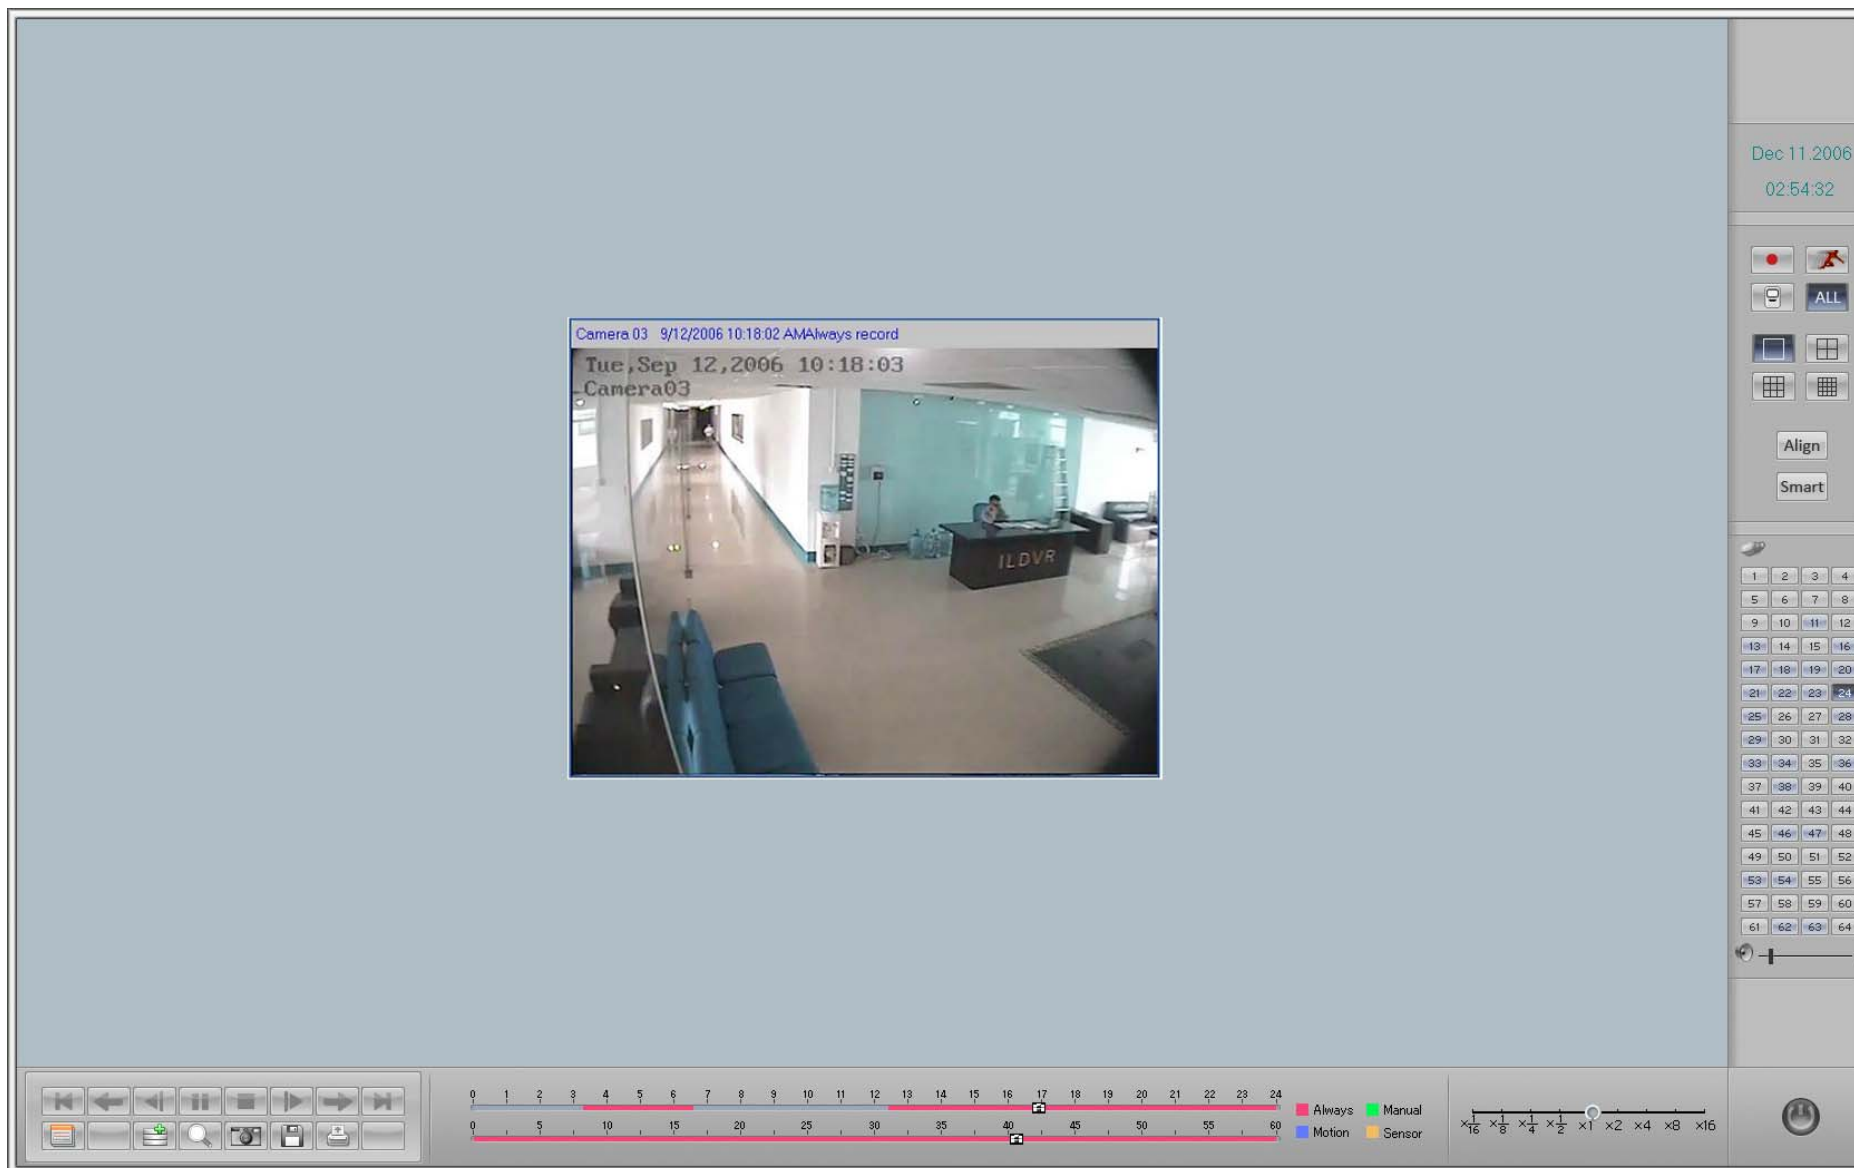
Dec 11.2006
02:54:32

ALL

Align
Smart

1 2 3 4
5 6 7 8
9 10 11 12
13 14 15 16
17 18 19 20
21 22 23 24
25 26 27 28
29 30 31 32
33 34 35 36
37 38 39 40
41 42 43 44
45 46 47 48
49 50 51 52
53 54 55 56
57 58 59 60
61 62 63 64

Camera 03 9/12/2006 10:18:02 AMAlways record

Tue,Sep 12,2006 10:18:03
Camera03

ILDVR

0 1 2 3 4 5 6 7 8 9 10 11 12 13 14 15 16 17 18 19 20 21 22 23 24
0 5 10 15 20 25 30 35 40 45 50 55 60

Always Manual
Motion Sensor

$\times\frac{1}{16}$ $\times\frac{1}{8}$ $\times\frac{1}{4}$ $\times\frac{1}{2}$ ×1 ×2 ×4 ×8 ×16